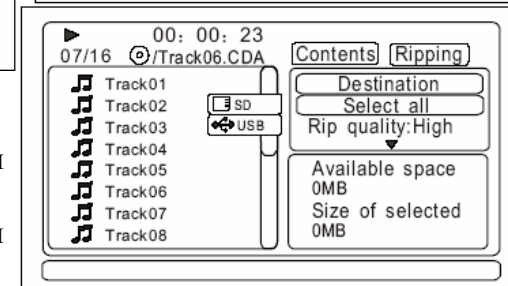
▶ 00: 00: 23
07/16 /Track06.CDA

Contents Ripping

Track01
Track02
Track03
Track04
Track05
Track06
Track07
Track08

SD
USB

Destination
Select all
Rip quality:High

Available space
0MB
Size of selected
0MB